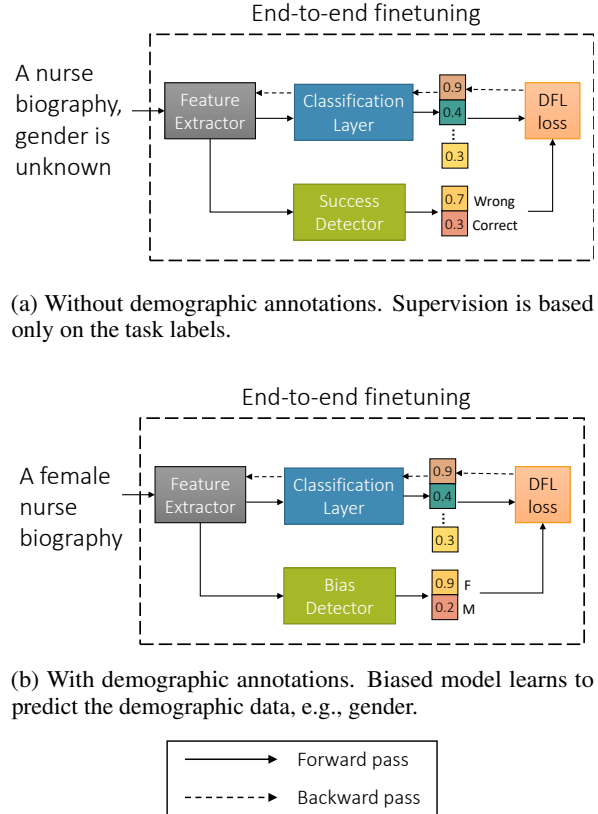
End-to-end finetuning

A nurse biography, gender is unknown

Feature Extractor

Classification Layer

0.9

0.4

⋮

0.3

DFL loss

Success Detector

0.7 Wrong

0.3 Correct

(a) Without demographic annotations. Supervision is based only on the task labels.

End-to-end finetuning

A female nurse biography

Feature Extractor

Classification Layer

0.9

0.4

⋮

0.3

DFL loss

Bias Detector

0.9 F

0.2 M

(b) With demographic annotations. Biased model learns to predict the demographic data, e.g., gender.

Forward pass

Backward pass